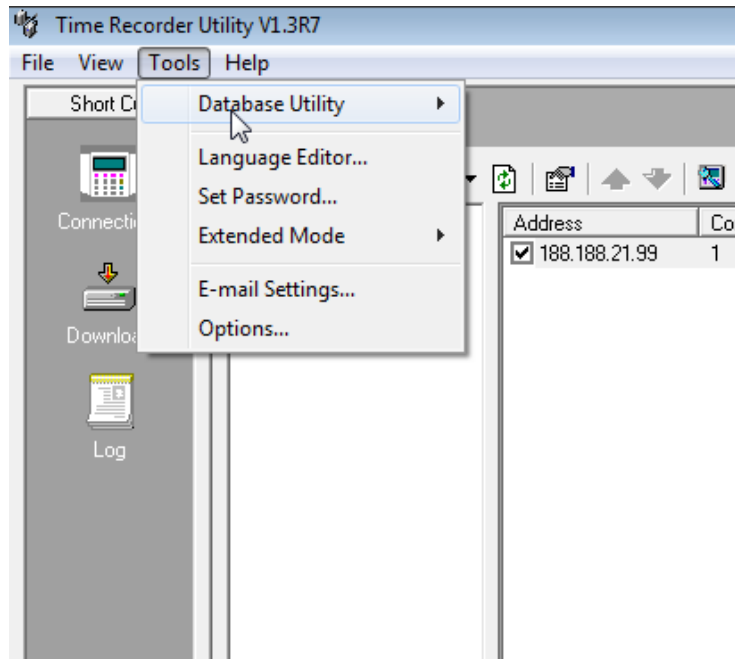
Time Recorder Utility V1.3R7

File View Tools Help

Short C

Database Utility
Language Editor...
Set Password...
Extended Mode
E-mail Settings...
Options...

Connecti

Downloa

Log

| Address | Co |
|---|---|
| 188.188.21.99 | 1 |